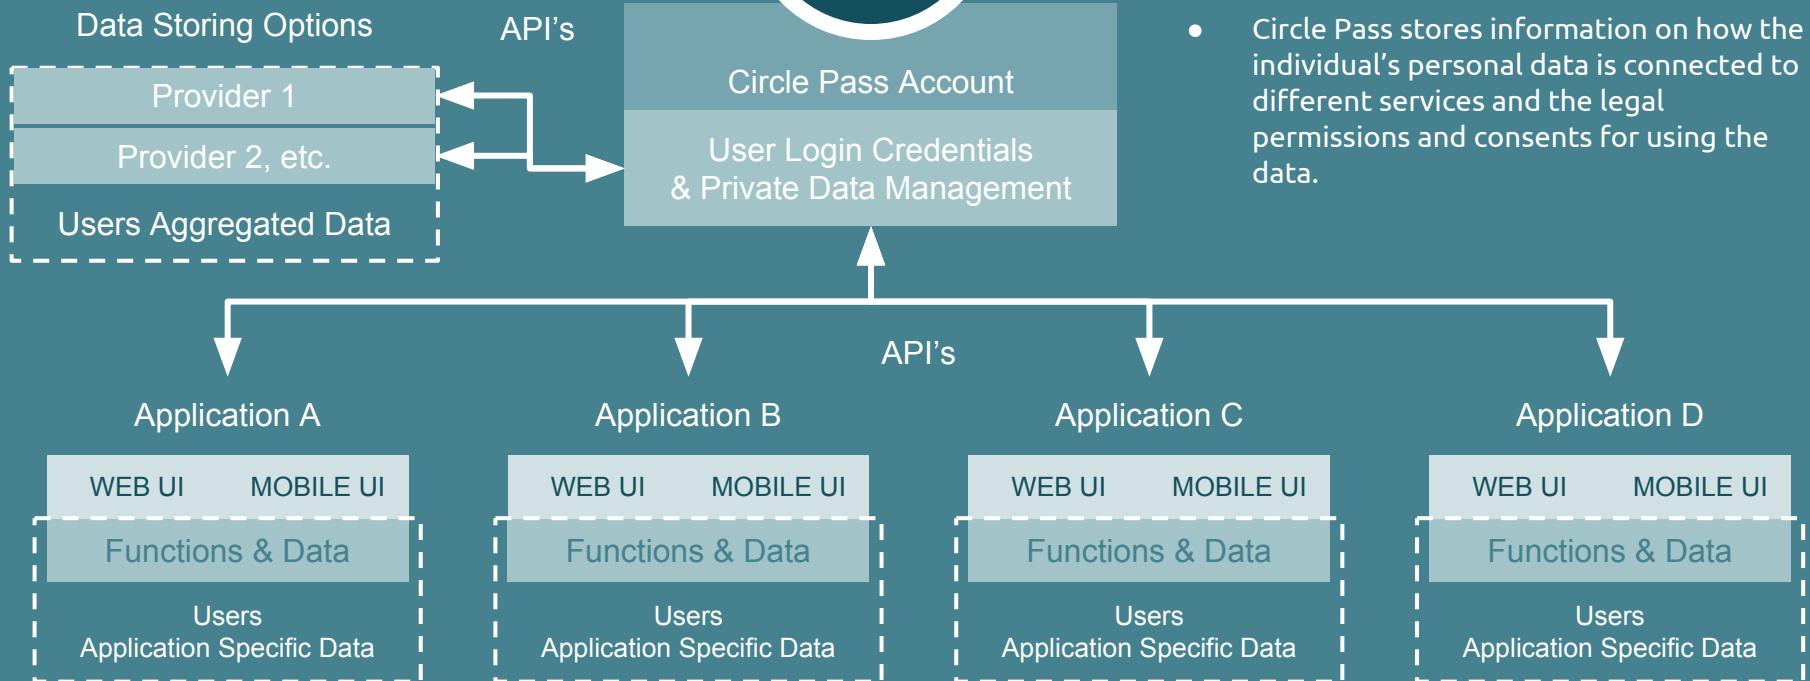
Data Storing Options

Provider 1

Provider 2, etc.

Users Aggregated Data

API's

Circle Pass Account

User Login Credentials & Private Data Management

• Circle Pass stores information on how the individual's personal data is connected to different services and the legal permissions and consents for using the data.

API's

Application A

WEB UI MOBILE UI

Functions & Data

Users Application Specific Data

Application B

WEB UI MOBILE UI

Functions & Data

Users Application Specific Data

Application C

WEB UI MOBILE UI

Functions & Data

Users Application Specific Data

Application D

WEB UI MOBILE UI

Functions & Data

Users Application Specific Data